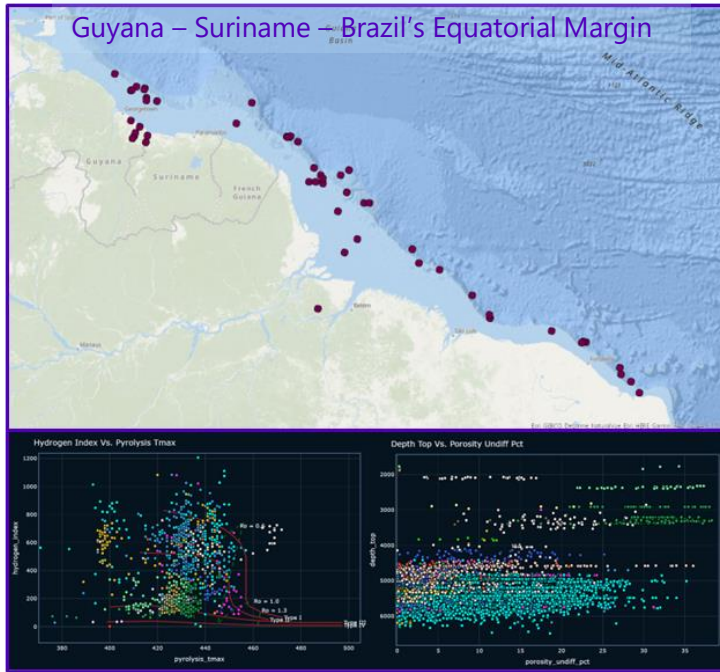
Guyana – Suriname – Brazil's Equatorial Margin

Basin

Mid-Atlantic Ridge

Guyana

Suriname

French Guiana

Paramaribo

Georgetown

Belém

São Luís

Manaus

Esri, GEBCO, DeLorme, NaturalVue, Esri, HERE, Garmin

Hydrogen Index Vs. Pyrolysis Tmax

hydrogen_index

1200
1000
800
600
400
200
0

380 400 420 440 460 480 500

pyrolysis_tmax

Ro = 0.6
Ro = 1.0
Ro = 1.3
Type 1
Type 2
Type 3

Depth Top Vs. Porosity Undiff Pct

depth_top

2000
3000
4000
5000
6000

0 5 10 15 20 25 30 35

porosity_undiff_pct